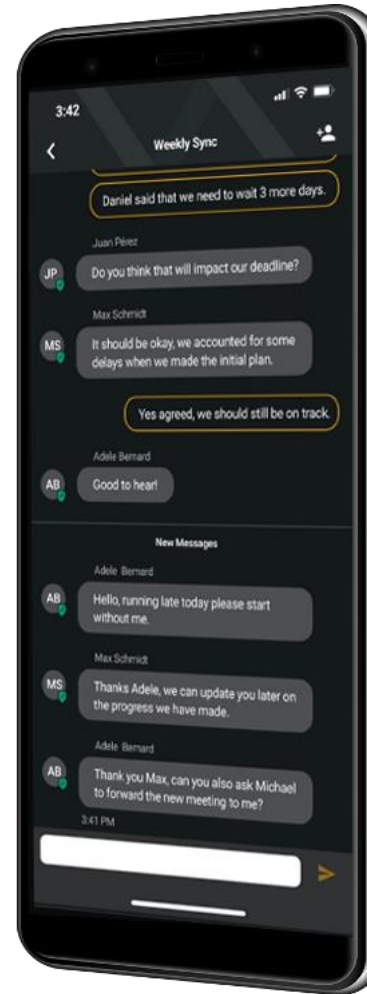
3:42

Weekly Sync

Daniel said that we need to wait 3 more days.

Juan Pérez

JP

Do you think that will impact our deadline?

Max Schmidt

MS

It should be okay, we accounted for some delays when we made the initial plan.

Yes agreed, we should still be on track.

Adele Bernard

AB

Good to hear!

New Messages

Adele Bernard

AB

Hello, running late today please start without me.

Max Schmidt

MS

Thanks Adele, we can update you later on the progress we have made.

Adele Bernard

AB

Thank you Max, can you also ask Michael to forward the new meeting to me?

3:41 PM